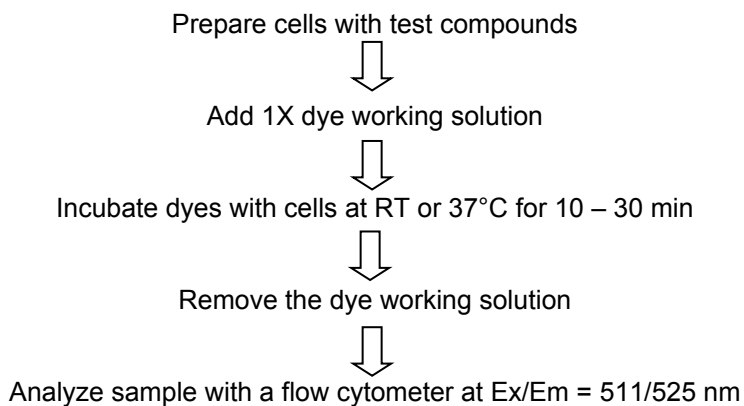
Prepare cells with test compounds

Add 1X dye working solution

Incubate dyes with cells at RT or 37°C for 10 – 30 min

Remove the dye working solution

Analyze sample with a flow cytometer at Ex/Em = 511/525 nm